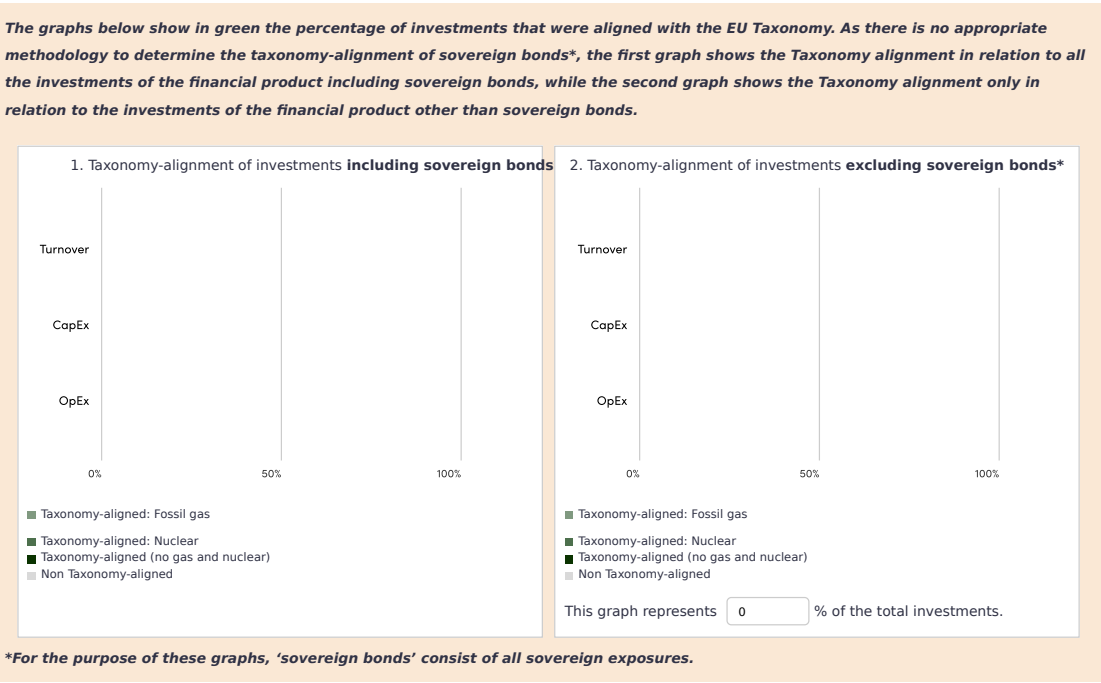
The graphs below show in green the percentage of investments that were aligned with the EU Taxonomy. As there is no appropriate methodology to determine the taxonomy-alignment of sovereign bonds*, the first graph shows the Taxonomy alignment in relation to all the investments of the financial product including sovereign bonds, while the second graph shows the Taxonomy alignment only in relation to the investments of the financial product other than sovereign bonds.

1. Taxonomy-alignment of investments **including sovereign bonds**

Turnover

CapEx

OpEx

0% 50% 100%

Taxonomy-aligned: Fossil gas
Taxonomy-aligned: Nuclear
Taxonomy-aligned (no gas and nuclear)
Non Taxonomy-aligned

2. Taxonomy-alignment of investments **excluding sovereign bonds***

Turnover

CapEx

OpEx

0% 50% 100%

Taxonomy-aligned: Fossil gas
Taxonomy-aligned: Nuclear
Taxonomy-aligned (no gas and nuclear)
Non Taxonomy-aligned

This graph represents 0 % of the total investments.

*For the purpose of these graphs, 'sovereign bonds' consist of all sovereign exposures.